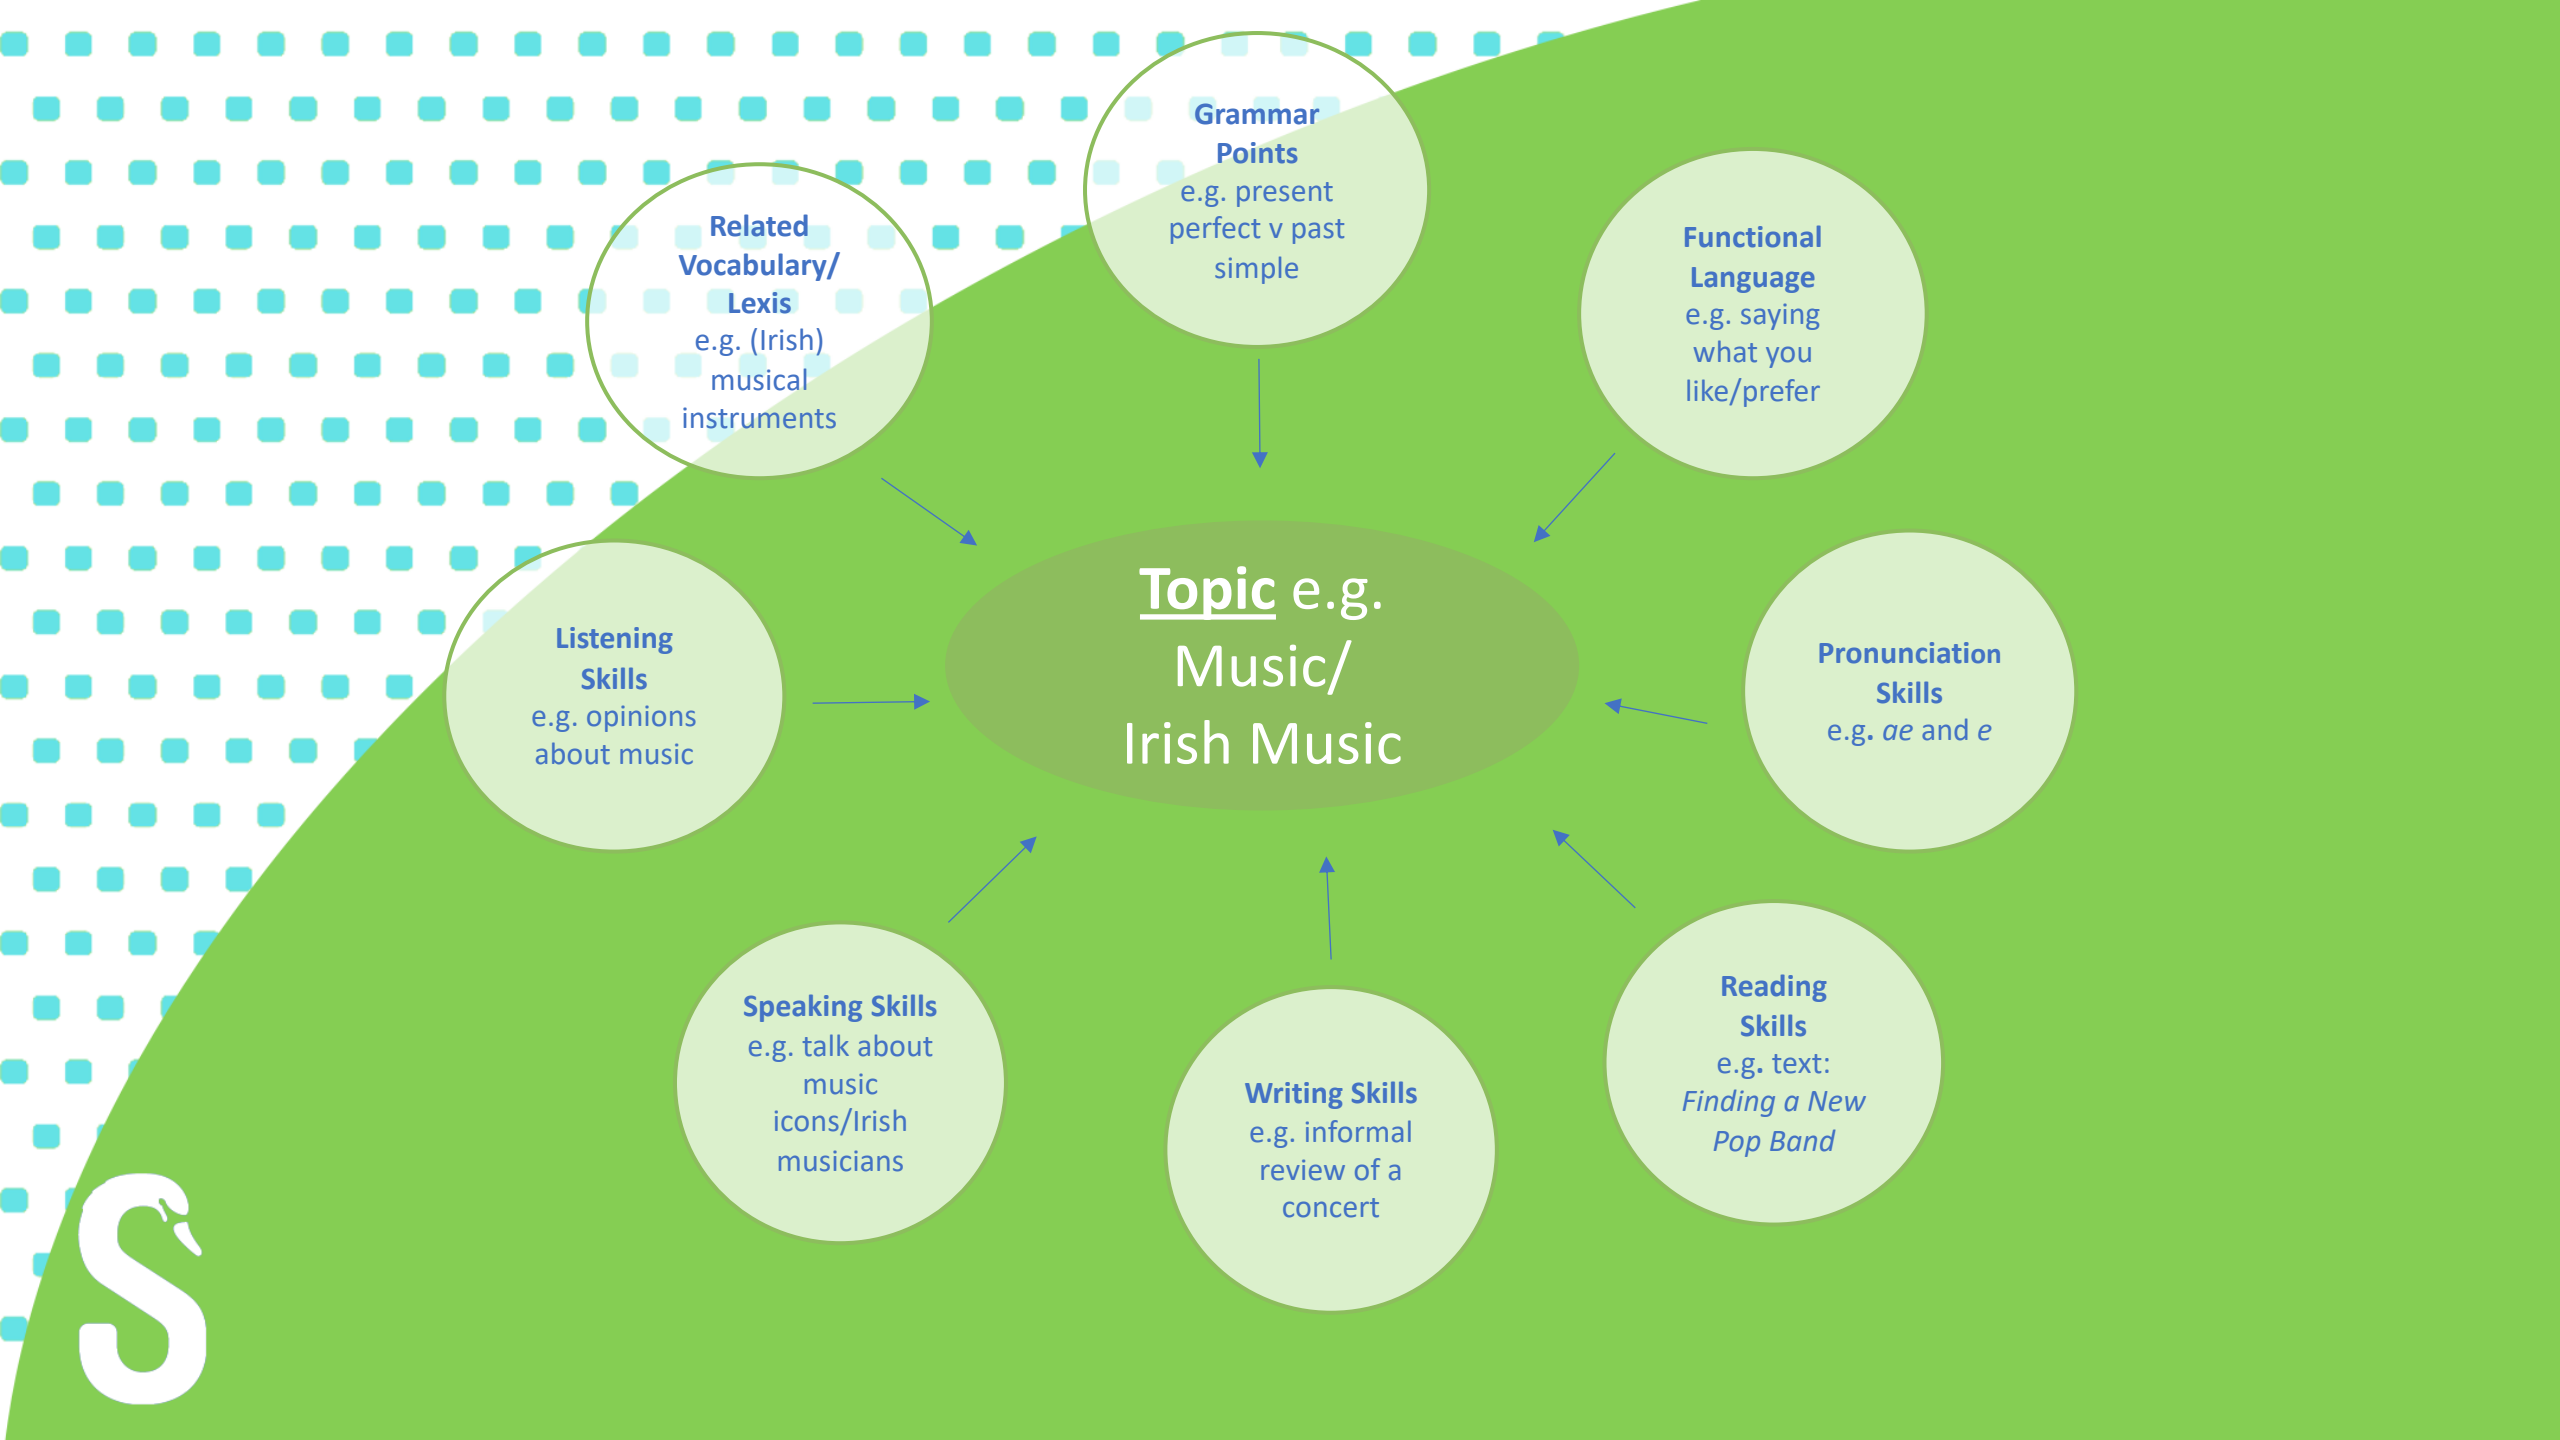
Grammar Points
e.g. present perfect v past simple

Related Vocabulary/ Lexis
e.g. (Irish) musical instruments

Functional Language
e.g. saying what you like/prefer

Topic e.g. Music/ Irish Music

Listening Skills
e.g. opinions about music

Pronunciation Skills
e.g. *ae* and *e*

Speaking Skills
e.g. talk about music icons/Irish musicians

Writing Skills
e.g. informal review of a concert

Reading Skills
e.g. text: *Finding a New Pop Band*